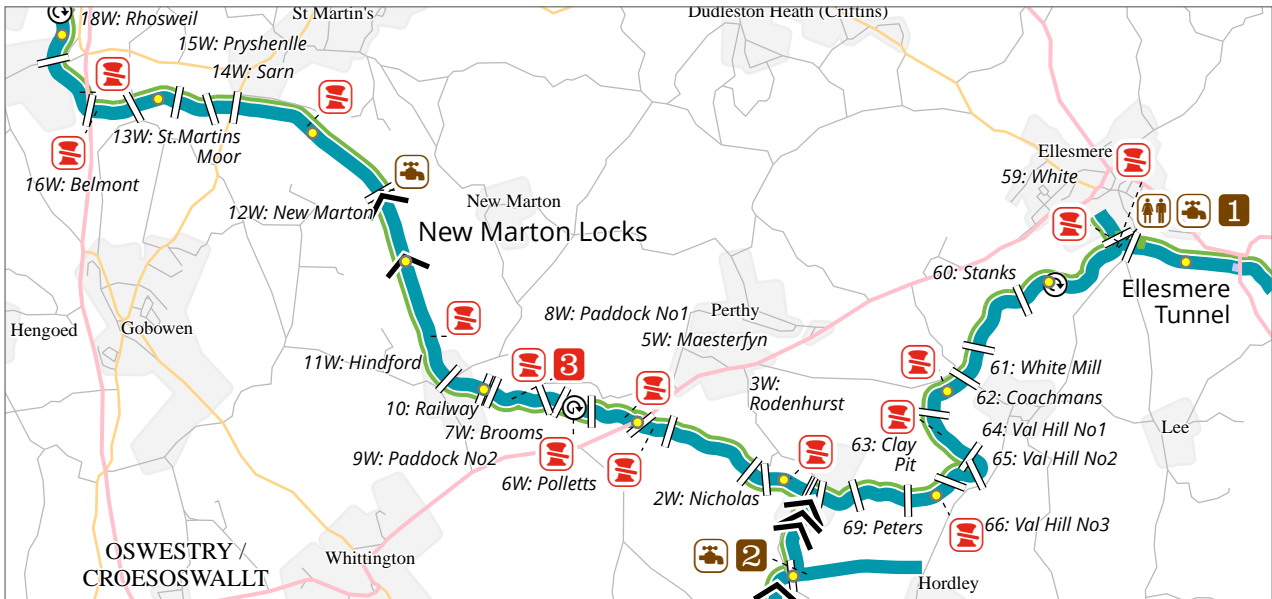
18W: Rhosweil
St Martin's
Dudleston Heath (Criftins)
15W: Pryshenlle
14W: Sarn
13W: St.Martins Moor
16W: Belmont
12W: New Marton
New Marton
New Marton Locks
Ellesmere
59: White
1
60: Stanks
Ellesmere Tunnel
Hengoed
Gobowen
8W: Paddock No1
Perthy
5W: Maesterfyn
11W: Hindford
3
10: Railway
7W: Brooms
9W: Paddock No2
6W: Polletts
3W: Rodenhurst
61: White Mill
62: Coachmans
63: Clay Pit
64: Val Hill No1
65: Val Hill No2
Lee
2W: Nicholas
69: Peters
66: Val Hill No3
2
OSWESTRY / CROESOSWALLT
Whittington
Hordley